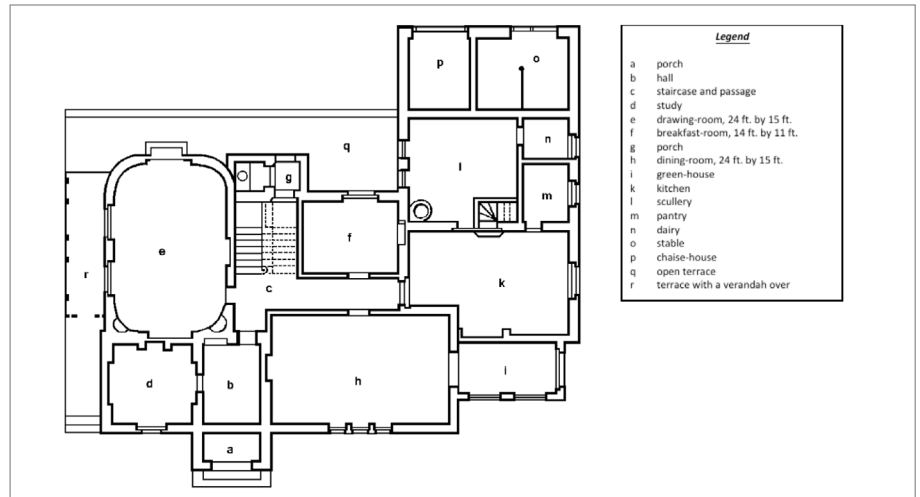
p

o

q

l

n

g

m

f

e

r

c

k

d

b

h

i

a

Legend

a porch
b hall
c staircase and passage
d study
e drawing-room, 24 ft. by 15 ft.
f breakfast-room, 14 ft. by 11 ft.
g porch
h dining-room, 24 ft. by 15 ft.
i green-house
k kitchen
l scullery
m pantry
n dairy
o stable
p chaise-house
q open terrace
r terrace with a verandah over